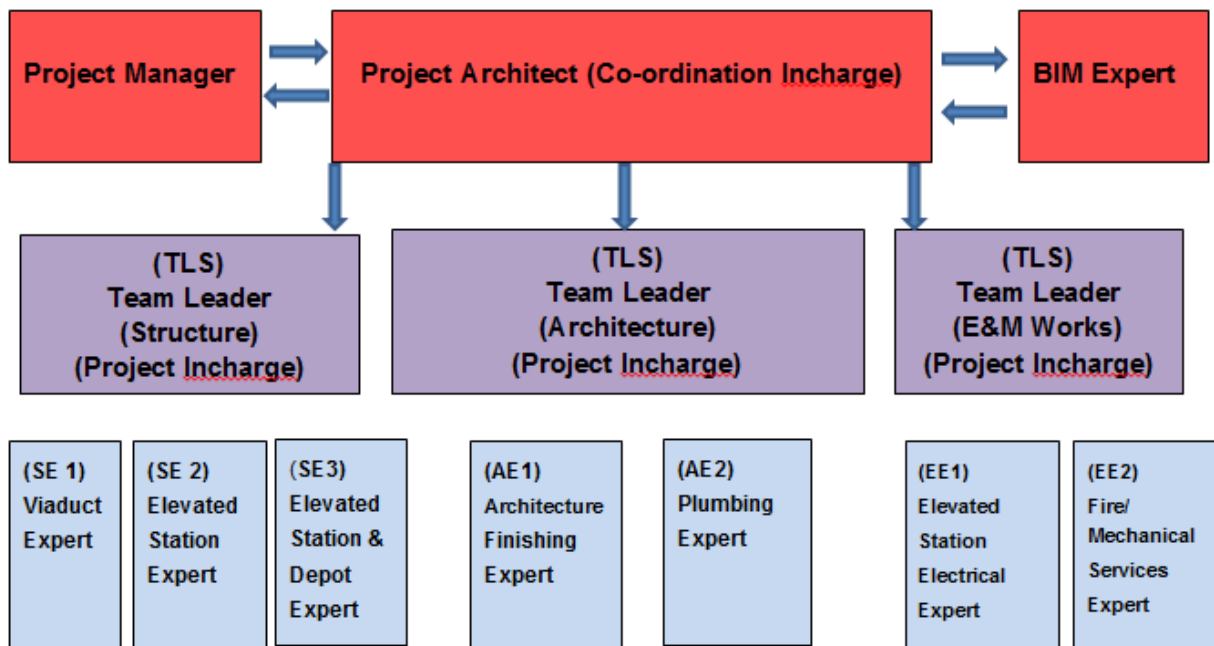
Project Manager

Project Architect (Co-ordination Incharge)

BIM Expert

(TLS)
Team Leader
(Structure)
(Project Incharge)

(TLS)
Team Leader
(Architecture)
(Project Incharge)

(TLS)
Team Leader
(E&M Works)
(Project Incharge)

(SE 1)
Viaduct Expert

(SE 2)
Elevated Station Expert

(SE3)
Elevated Station & Depot Expert

(AE1)
Architecture Finishing Expert

(AE2)
Plumbing Expert

(EE1)
Elevated Station Electrical Expert

(EE2)
Fire/ Mechanical Services Expert